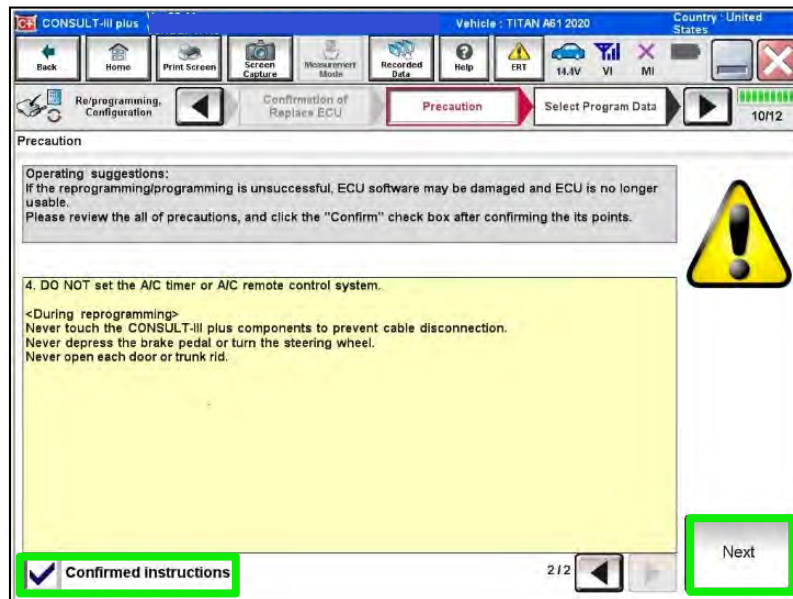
CONSULT-III plus

Vehicle : TITAN A61 2020

Country : United States

Back

Home

Print Screen

Screen Capture

Measurement Mode

Recorded Data

Help

ERT

14.4V

VI

MI

Re/programming, Configuration

Confirmation of Replace ECU

Precaution

Select Program Data

10/12

Precaution

Operating suggestions:
If the reprogramming/programming is unsuccessful, ECU software may be damaged and ECU is no longer usable.
Please review the all of precautions, and click the "Confirm" check box after confirming the its points.

4. DO NOT set the A/C timer or A/C remote control system.

<During reprogramming>
Never touch the CONSULT-III plus components to prevent cable disconnection.
Never depress the brake pedal or turn the steering wheel.
Never open each door or trunk rid.

Confirmed instructions

2/2

Next